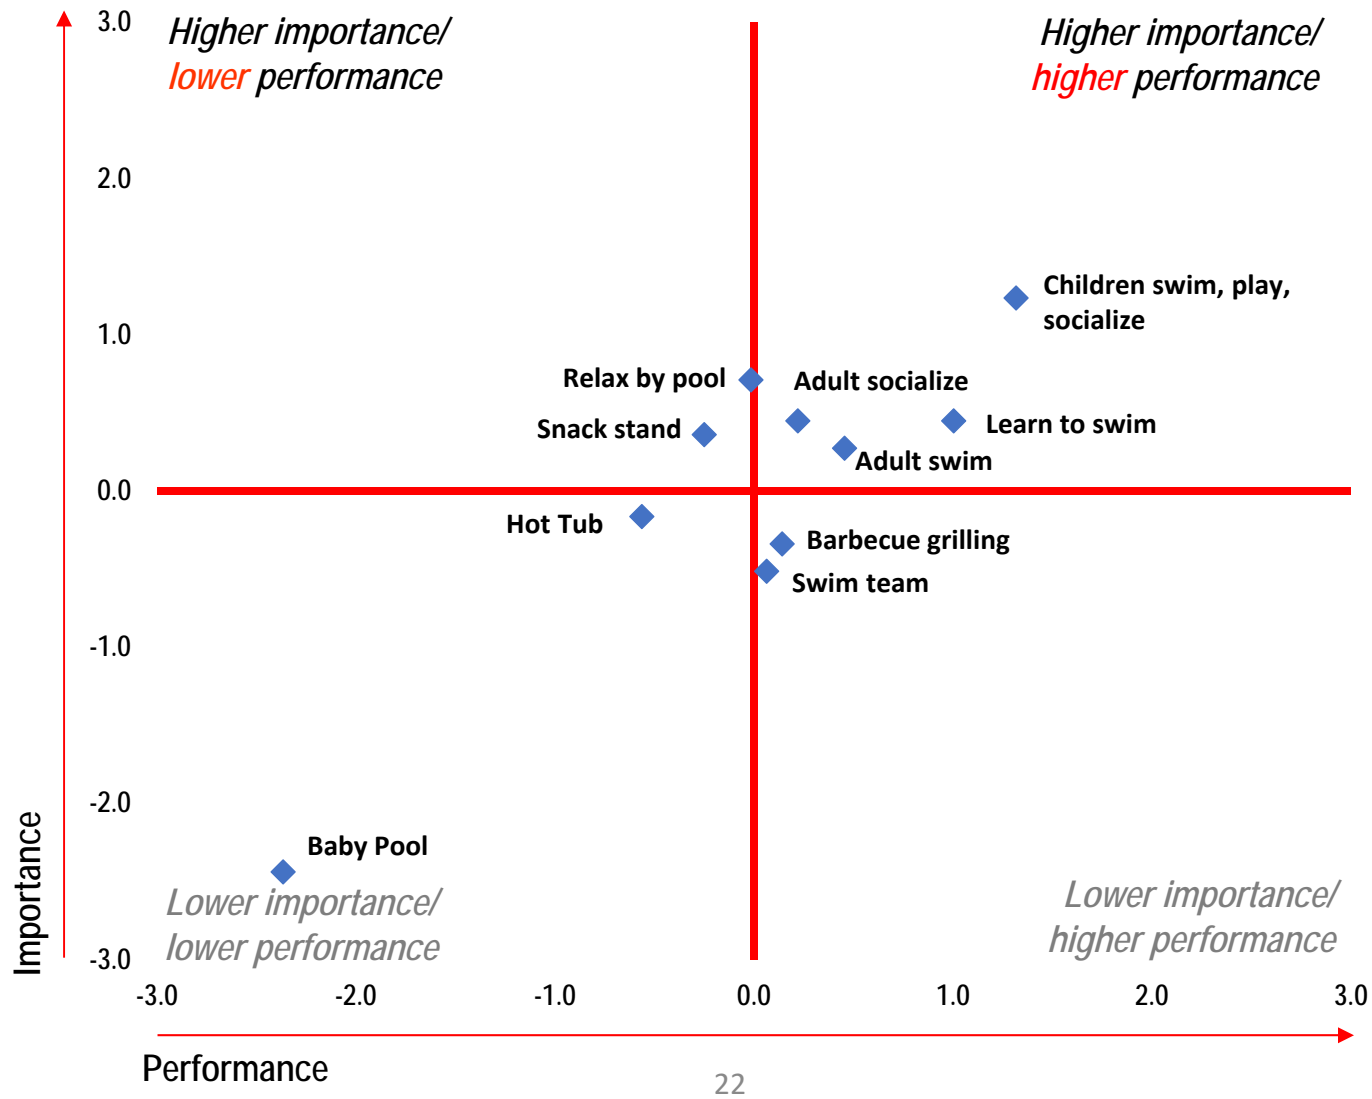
Higher importance/ lower performance

Higher importance/ higher performance

3.0

2.0

1.0

0.0

-1.0

-2.0

-3.0

Children swim, play, socialize

Relax by pool

Adult socialize

Snack stand

Learn to swim

Adult swim

Hot Tub

Barbecue grilling

Swim team

Baby Pool

Lower importance/ lower performance

Lower importance/ higher performance

Importance

-3.0 -2.0 -1.0 0.0 1.0 2.0 3.0

Performance

22